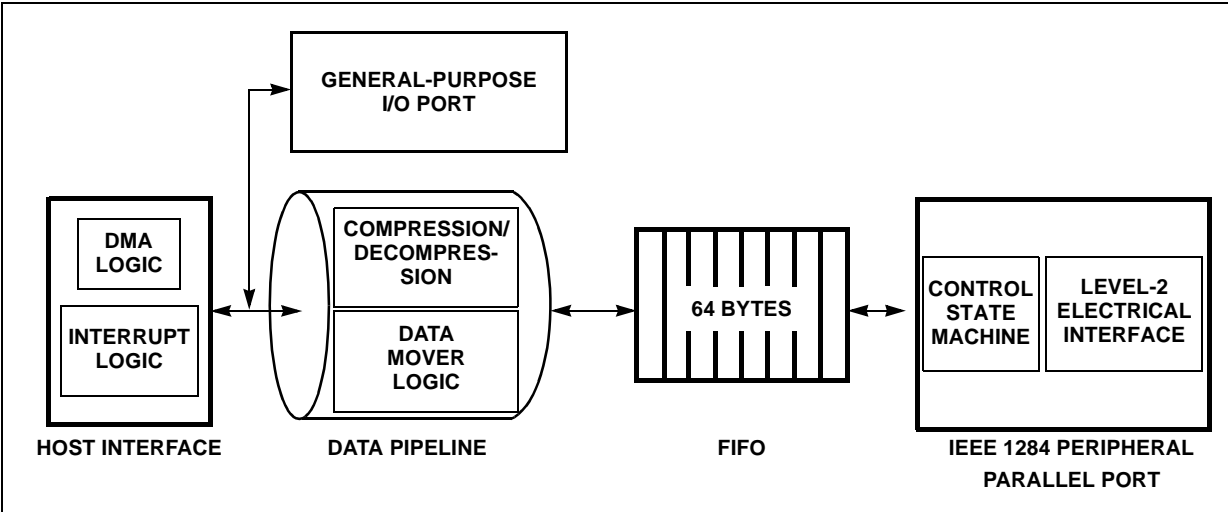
GENERAL-PURPOSE I/O PORT

DMA LOGIC

INTERRUPT LOGIC

HOST INTERFACE

COMPRESSION/ DECOMPRESSION

DATA MOVER LOGIC

DATA PIPELINE

64 BYTES

FIFO

CONTROL STATE MACHINE

LEVEL-2 ELECTRICAL INTERFACE

IEEE 1284 PERIPHERAL PARALLEL PORT